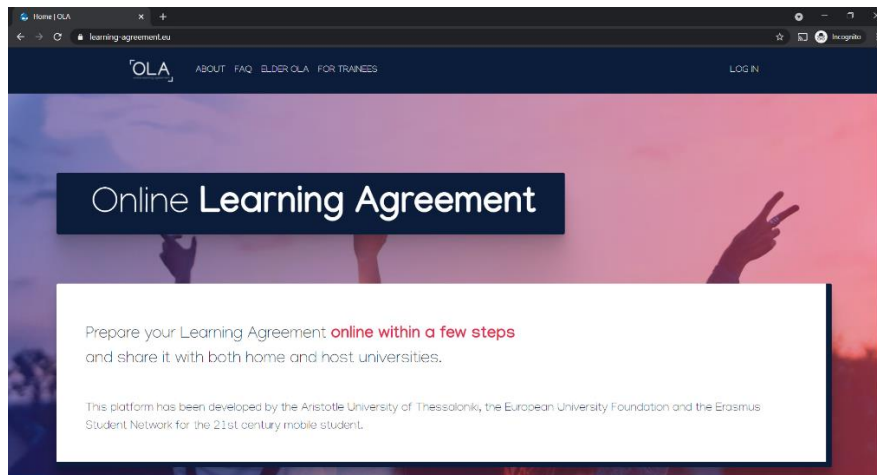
Home | OLA
learning-agreement.eu
Incognito

OLA
ABOUT FAQ ELDER OLA FOR TRAINEES
LOG IN

Online Learning Agreement

Prepare your Learning Agreement online within a few steps and share it with both home and host universities.

This platform has been developed by the Aristotle University of Thessaloniki, the European University Foundation and the Erasmus Student Network for the 21st century mobile student.